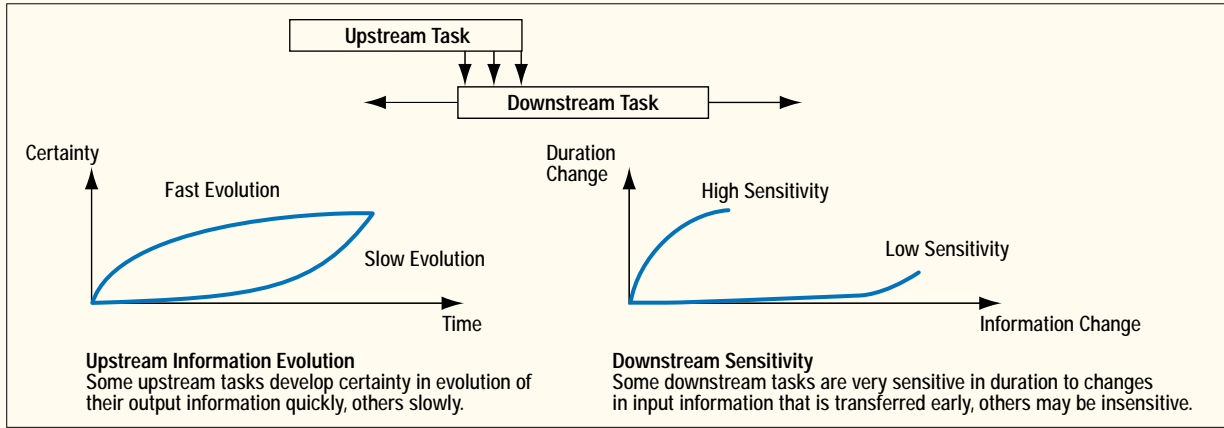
Upstream Task

Downstream Task

Certainty

Fast Evolution

Slow Evolution

Time

Upstream Information Evolution
Some upstream tasks develop certainty in evolution of their output information quickly, others slowly.

Duration Change

High Sensitivity

Low Sensitivity

Information Change

Downstream Sensitivity
Some downstream tasks are very sensitive in duration to changes in input information that is transferred early, others may be insensitive.